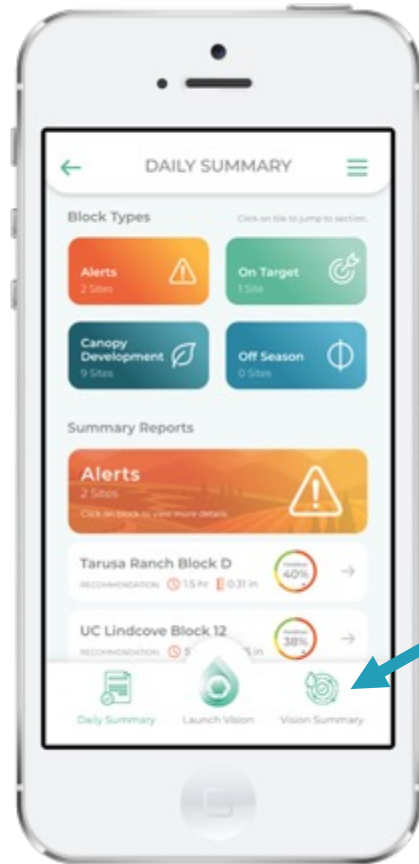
DAILY SUMMARY

Block Types

Click on tile to jump to section.

Alerts
2 Sites

On Target
1 Site

Canopy Development
9 Sites

Off Season
0 Sites

Summary Reports

Alerts
2 Sites
Click on block to view more details.

Tarusa Ranch Block D
RECOMMENDATION 1.5 hr 0.31 in
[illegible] 40%

UC Lindcove Block 12
RECOMMENDATION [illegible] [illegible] in
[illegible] 38%

Daily Summary
Launch Vision
Vision Summary